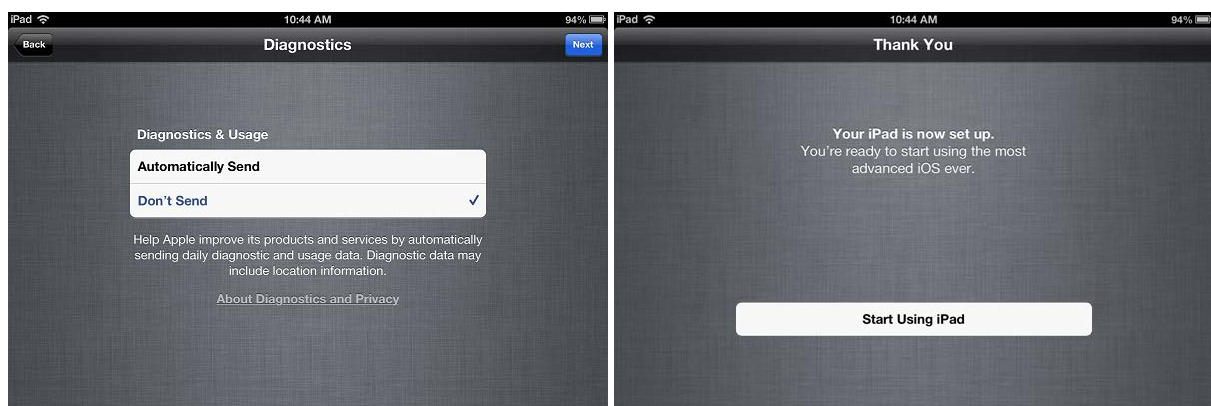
iPad 10:44 AM 94%

Back Diagnostics Next

Diagnostics & Usage

Automatically Send

Don't Send ✓

Help Apple improve its products and services by automatically sending daily diagnostic and usage data. Diagnostic data may include location information.

About Diagnostics and Privacy

iPad 10:44 AM 94%

Thank You

Your iPad is now set up.
You're ready to start using the most advanced iOS ever.

Start Using iPad